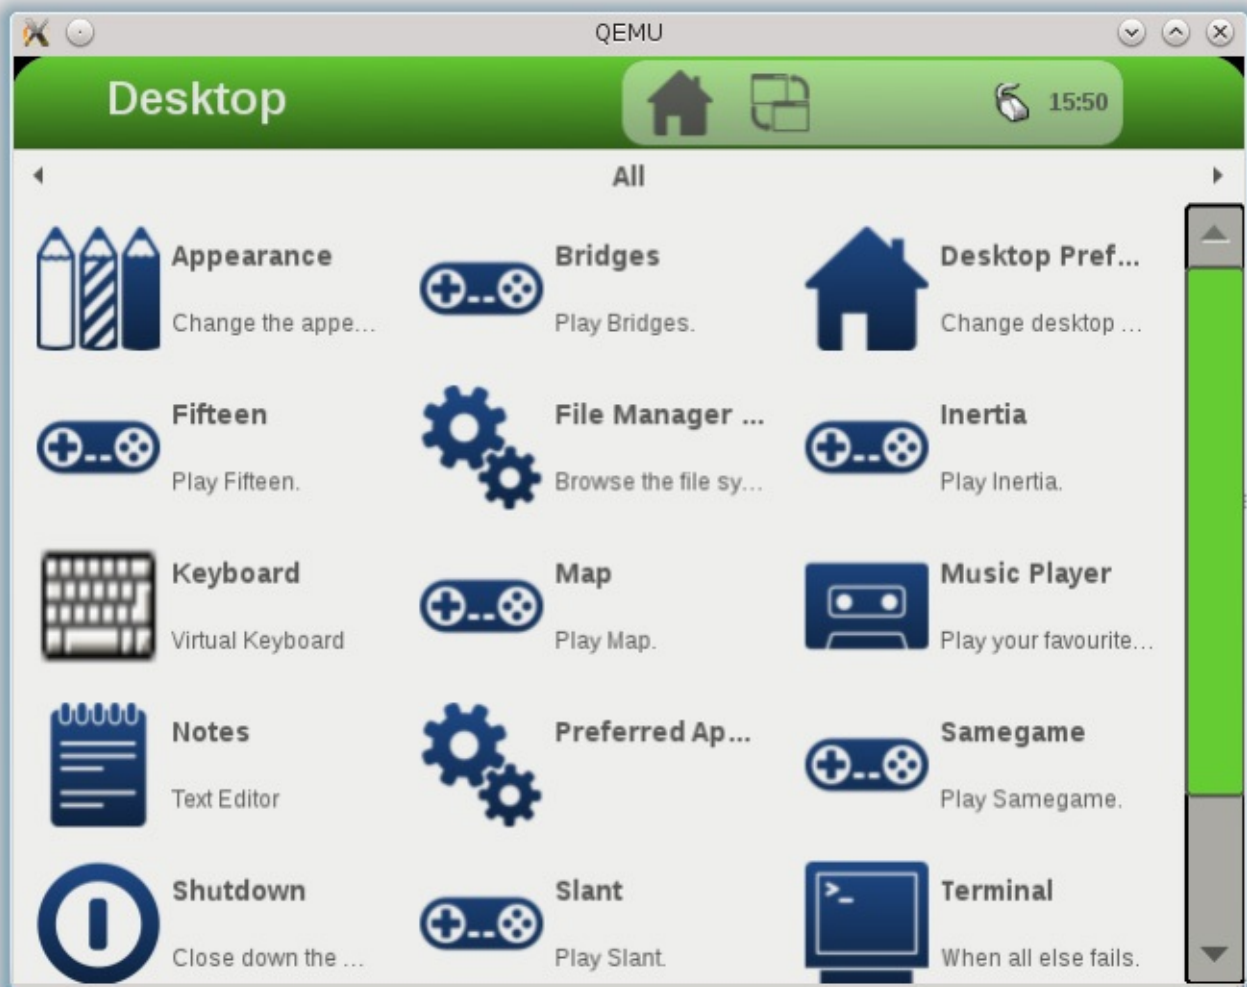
QEMU

Desktop

15:50

All

Appearance
Change the appe...

Bridges
Play Bridges.

Desktop Pref...
Change desktop ...

Fifteen
Play Fifteen.

File Manager ...
Browse the file sy...

Inertia
Play Inertia.

Keyboard
Virtual Keyboard

Map
Play Map.

Music Player
Play your favourite...

Notes
Text Editor

Preferred Ap...

Samegame
Play Samegame.

Shutdown
Close down the ...

Slant
Play Slant.

Terminal
When all else fails.